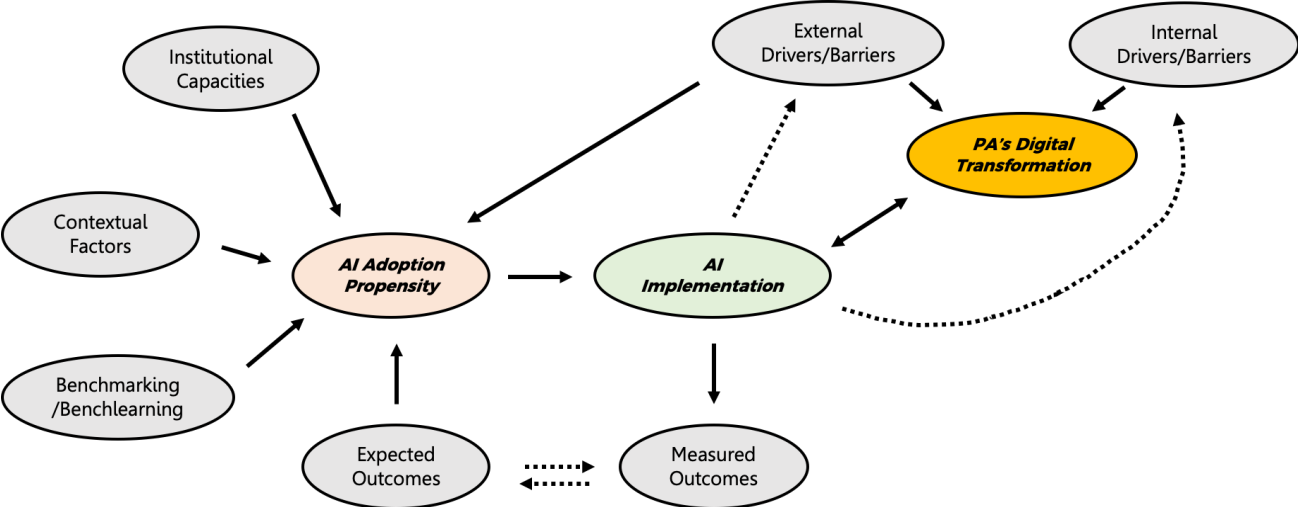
Institutional Capacities

External Drivers/Barriers

Internal Drivers/Barriers

PA's Digital Transformation

Contextual Factors

AI Adoption Propensity

AI Implementation

Benchmarking /Benchlearning

Expected Outcomes

Measured Outcomes